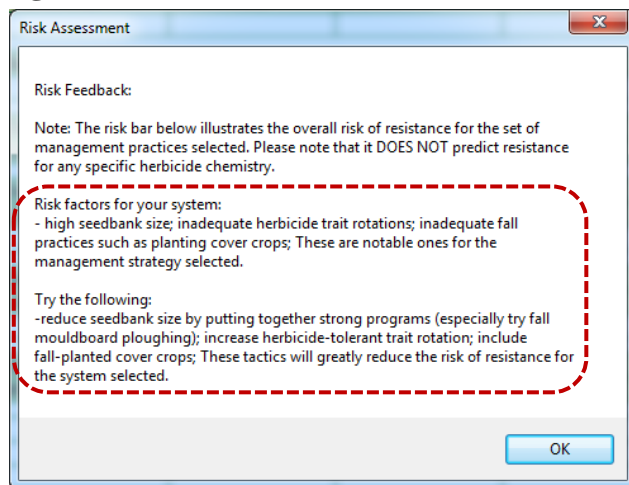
Risk Assessment

Risk Feedback:

Note: The risk bar below illustrates the overall risk of resistance for the set of management practices selected. Please note that it DOES NOT predict resistance for any specific herbicide chemistry.

Risk factors for your system:
- high seedbank size; inadequate herbicide trait rotations; inadequate fall practices such as planting cover crops; These are notable ones for the management strategy selected.

Try the following:
-reduce seedbank size by putting together strong programs (especially try fall mouldboard ploughing); increase herbicide-tolerant trait rotation; include fall-planted cover crops; These tactics will greatly reduce the risk of resistance for the system selected.

OK